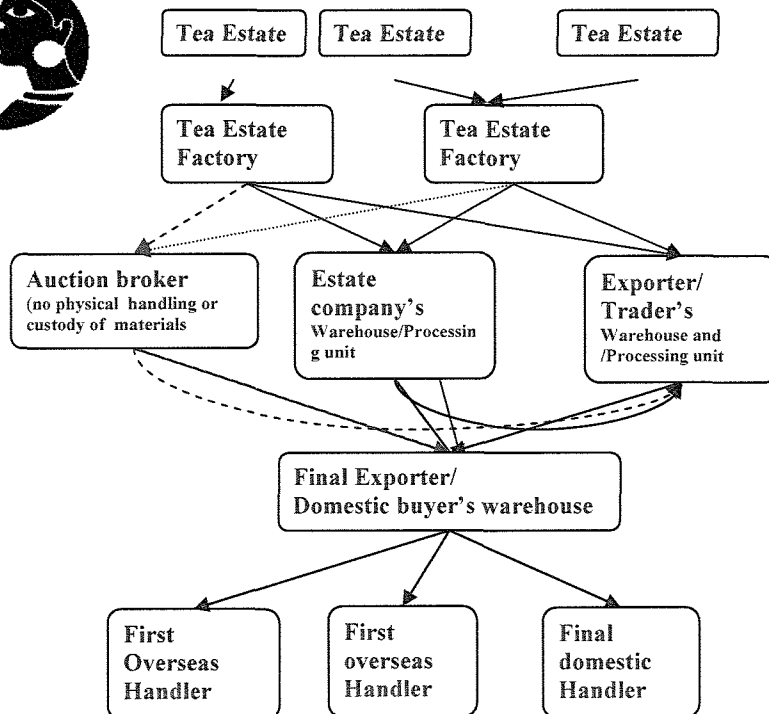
Tea Estate

Tea Estate

Tea Estate

Tea Estate Factory

Tea Estate Factory

Auction broker (no physical handling or custody of materials

Estate company's Warehouse/Processin g unit

Exporter/ Trader's Warehouse and /Processing unit

Final Exporter/ Domestic buyer's warehouse

First Overseas Handler

First overseas Handler

Final domestic Handler